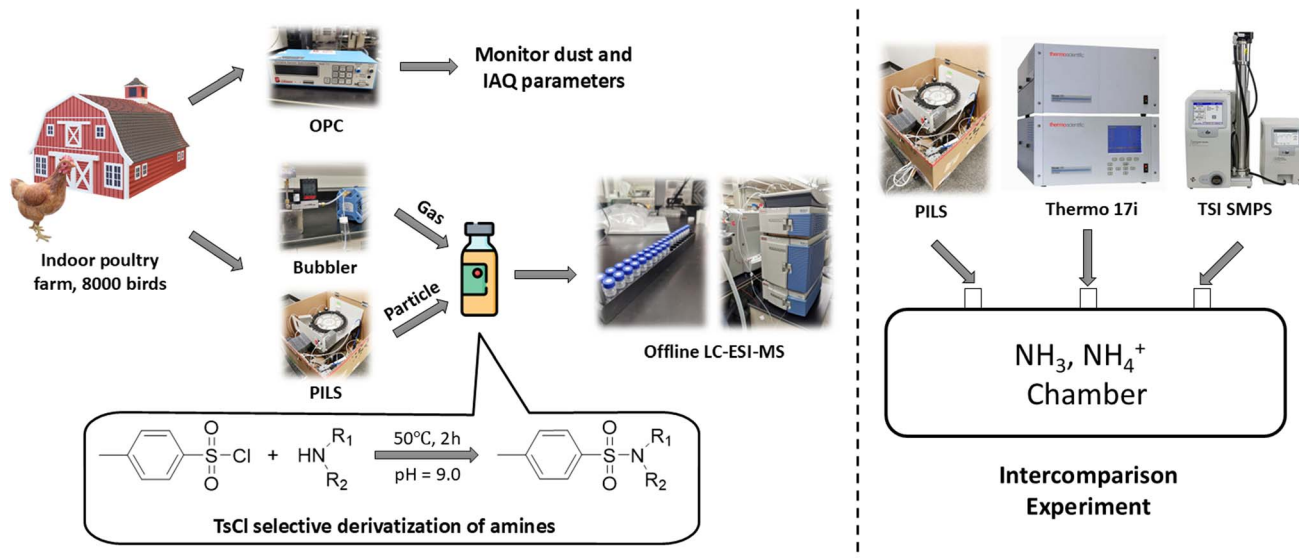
Monitor dust and IAQ parameters

OPC

Indoor poultry farm, 8000 birds

Bubbler

Gas

Particle

PILS

Offline LC-ESI-MS

S—Cl + HN $R_1$ $R_2$ 50°C, 2h pH = 9.0 S—N $R_1$ $R_2$

O O

TsCl selective derivatization of amines

PILS

Thermo 17i

TSI SMPS

$NH_3$, $NH_4^+$
Chamber

Intercomparison Experiment